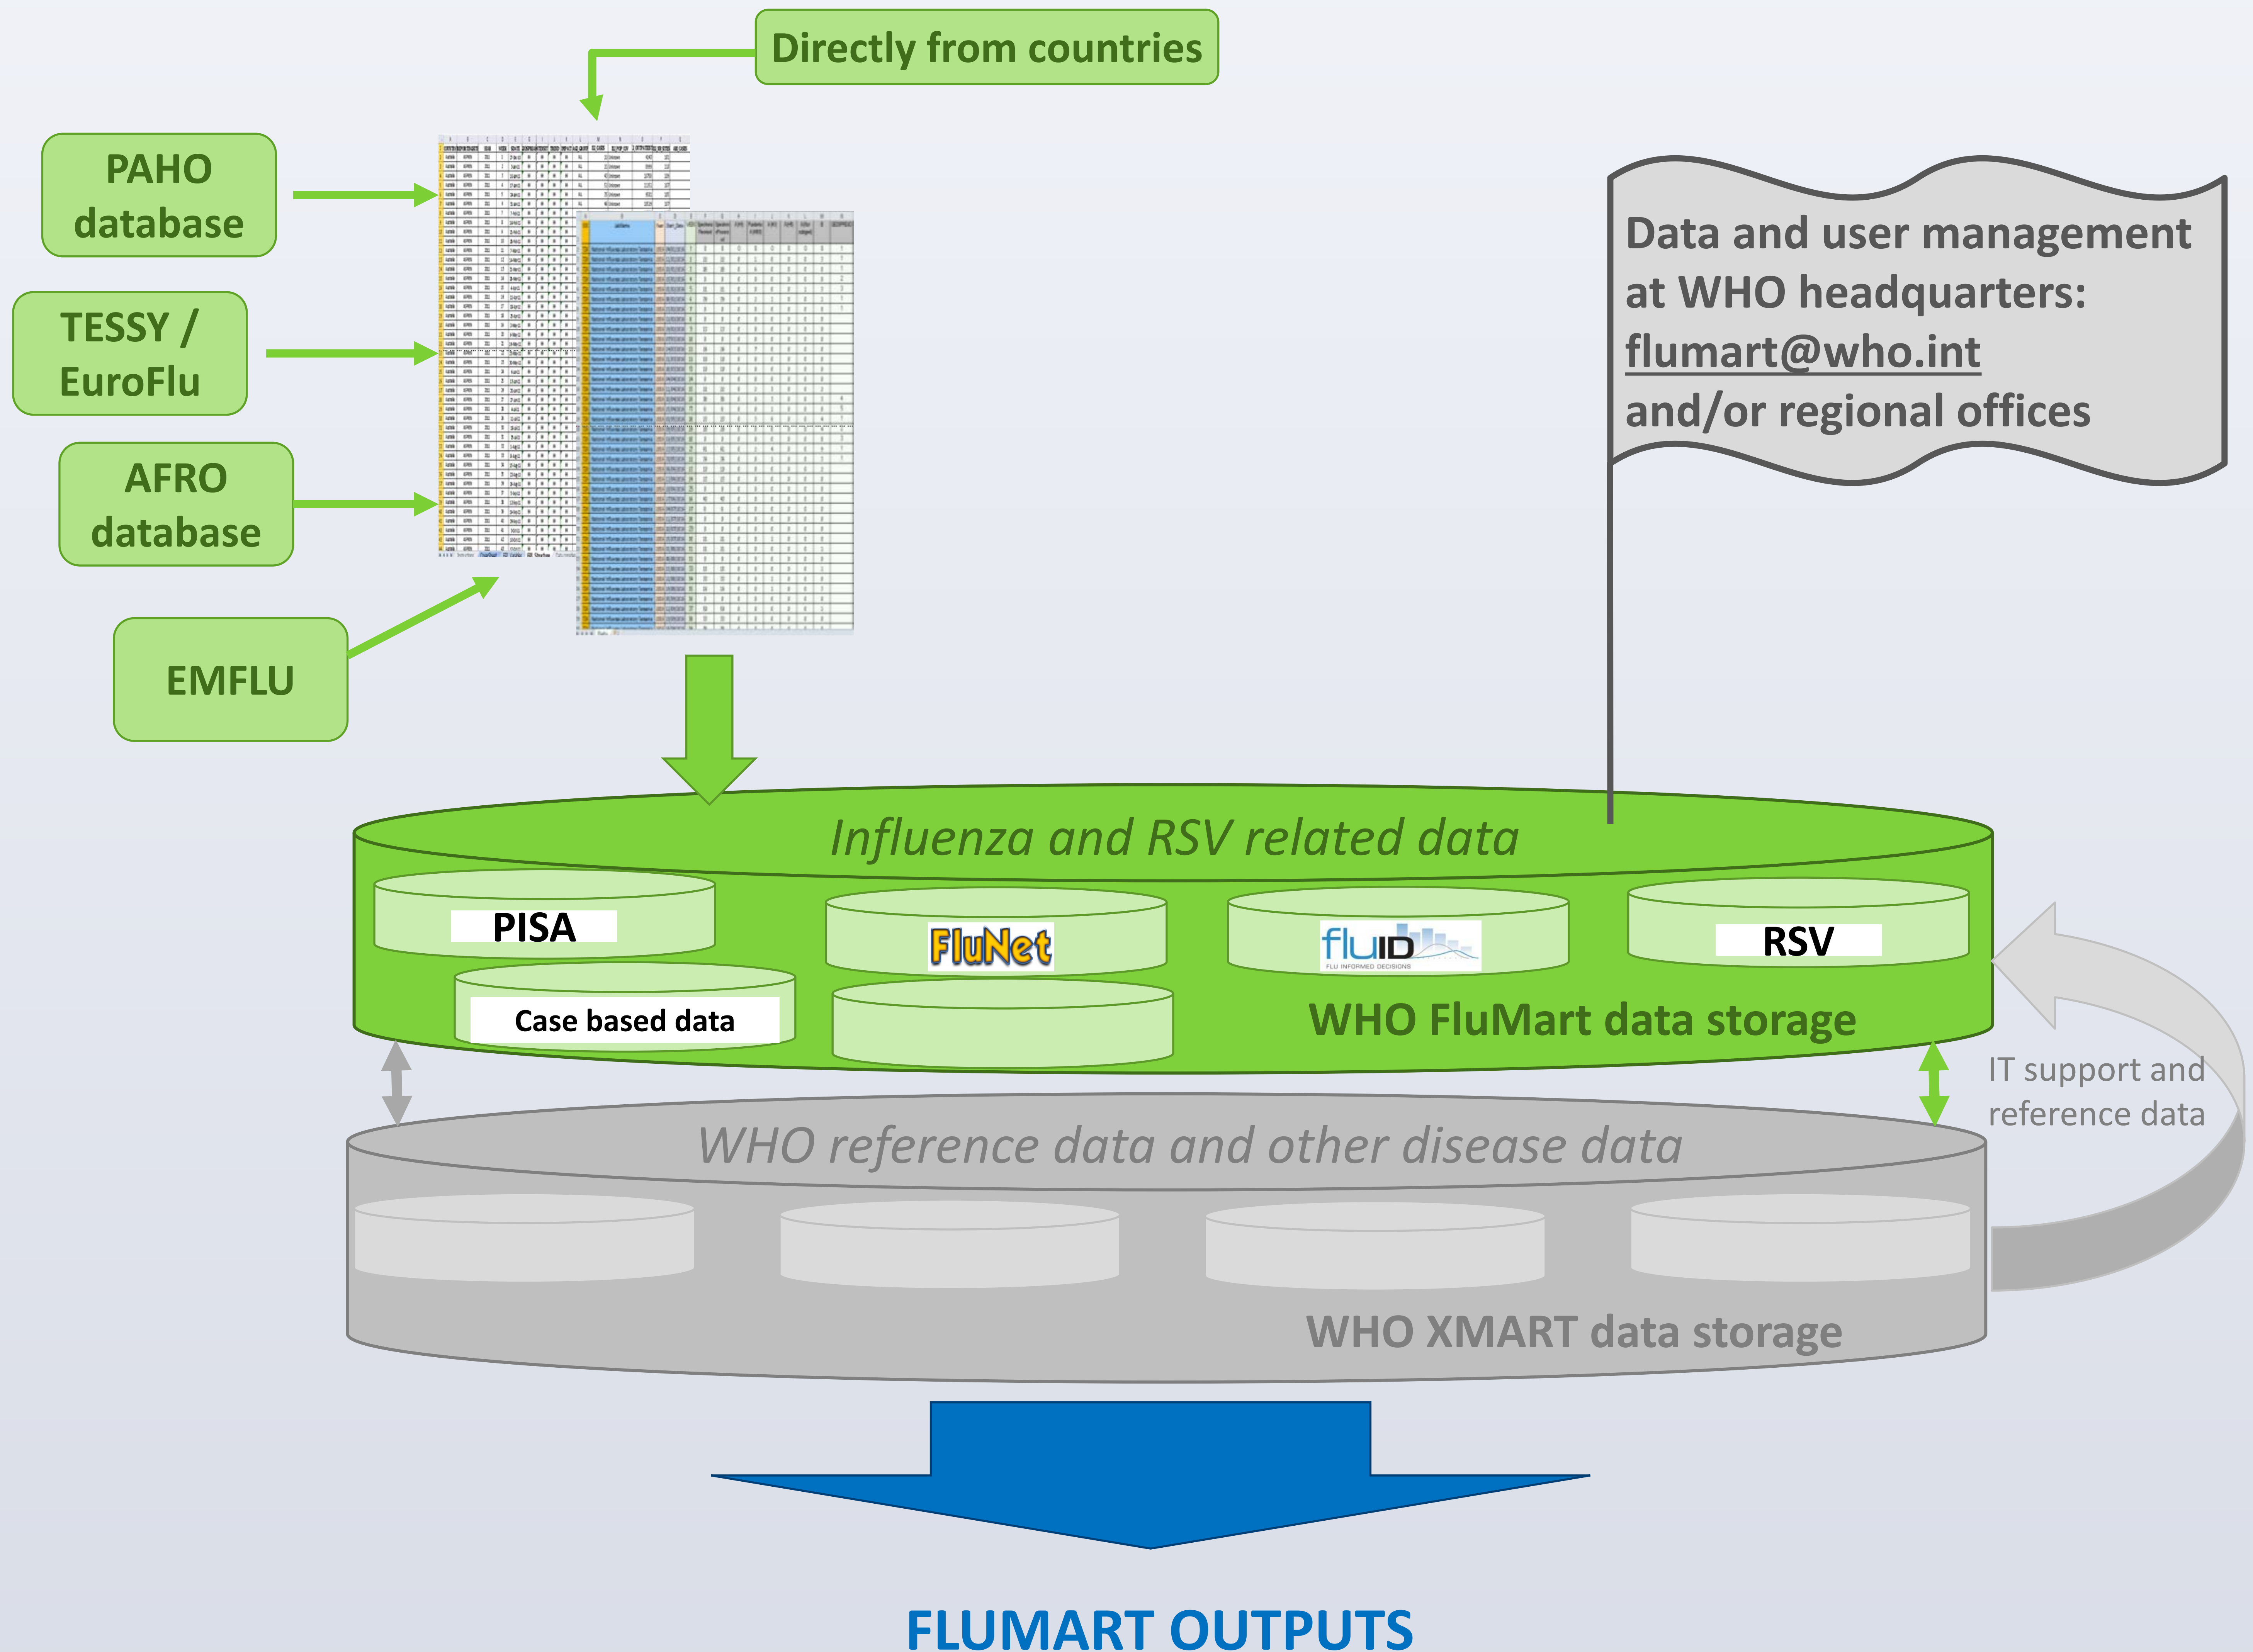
Directly from countries

PAHO database

TESSY / EuroFlu

AFRO database

EMFLU

Data and user management at WHO headquarters: flumart@who.int and/or regional offices

Influenza and RSV related data

PISA

FluNet

fluID
FLU INFORMED DECISIONS

RSV

Case based data

WHO FluMart data storage

IT support and reference data

WHO reference data and other disease data

WHO XMART data storage

FLUMART OUTPUTS